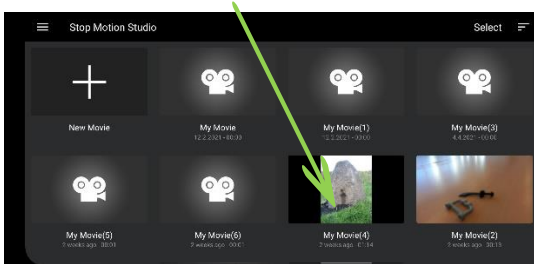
Stop Motion Studio

Select

New Movie

My Movie
12.2.2021 · 00:00

My Movie(1)
12.2.2021 · 00:00

My Movie(3)
4.4.2021 · 00:00

My Movie(5)
3 weeks ago · 00:01

My Movie(6)
3 weeks ago · 00:01

My Movie(4)
3 weeks ago · 01:34

My Movie(2)
3 weeks ago · 00:15